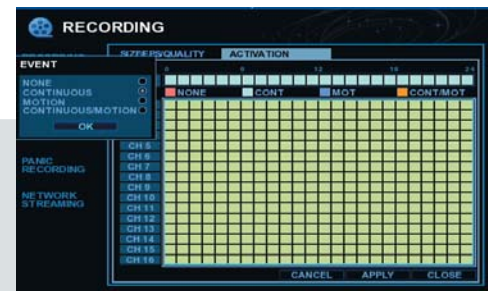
RECORDING

SIZE/FPS/QUALITY ACTIVATION

EVENT

NONE
CONTINUOUS
MOTION
CONTINUOUS/MOTION
OK

PANIC RECORDING

NETWORK STREAMING

0 6 12 18 24

NONE CONT MOT CONT/MOT

CH 5
CH 6
CH 7
CH 8
CH 9
CH 10
CH 11
CH 12
CH 13
CH 14
CH 15
CH 16

CANCEL APPLY CLOSE